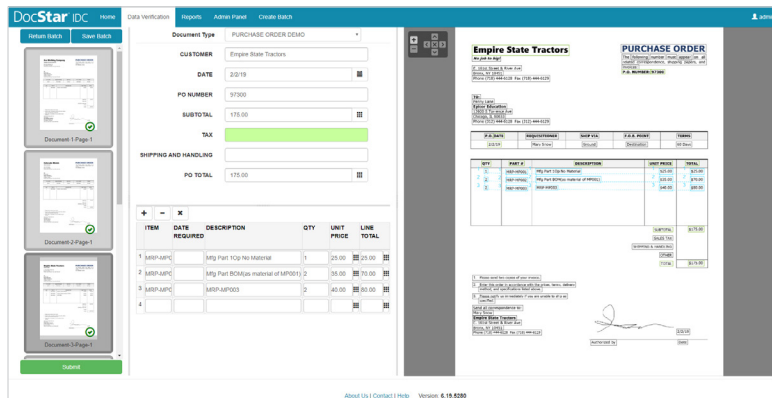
DocStar IDC Home Data Verification Reports Admin Panel Create Batch admin

Return Batch Save Batch

Document-1-Page-1

Document-2-Page-1

Document-3-Page-1

Submit

Document Type PURCHASE ORDER DEMO

CUSTOMER Empire State Tractors

DATE 2/2/19

PO NUMBER 57300

SUBTOTAL 175.00

TAX

SHIPPING AND HANDLING

PO TOTAL 175.00

+ − ×

| | ITEM | DATE REQUIRED | DESCRIPTION | QTY | UNIT PRICE | LINE TOTAL |
|---|---|---|---|---|---|---|
| 1 | MRP-MPC | | Mfg Part 1Cip No Material | 1 | 25.00 | 25.00 |
| 2 | MRP-MPC | | Mfg Part BOM(as material of MP001) | 2 | 35.00 | 70.00 |
| 3 | MRP-MPC | | MRP-MP003 | 2 | 40.00 | 80.00 |
| 4 | | | | | | |

Empire State Tractors

PURCHASE ORDER

| QTY | PART # | DESCRIPTION | UNIT PRICE | TOTAL |
|---|---|---|---|---|
| 1 | MRP-MP001 | Mfg Part 1Cip No Material | $25.00 | $25.00 |
| 2 | MRP-MP002 | Mfg Part BOM(as material of MP001) | $35.00 | $70.00 |
| 2 | MRP-MP003 | MRP-MP003 | $40.00 | $80.00 |

SUBTOTAL $175.00

TOTAL $175.00

About Us | Contact | Help Version: 6.15.5280